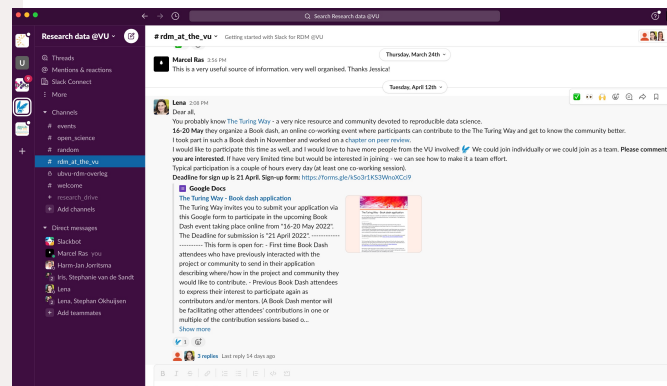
Search Research data @VU

Research data @VU

Threads
Mentions & reactions
Slack Connect
More

Channels
# events
# open_science
# random
# rdm_at_the_vu
# ubvu-rdm-overleg
# welcome
# research_drive
+ Add channels

Direct messages
Slackbot
Marcel Ras you
Harm-Jan Jorritsma
Iris, Stephanie van de Sandt
Lena
Lena, Stephan Okhuijsen
+ Add teammates

# rdm_at_the_vu Getting started with Slack for RDM @VU

Thursday, March 24th

Marcel Ras 3:56 PM
This is a very useful source of information. very well organised. Thanks Jessica!

Tuesday, April 12th

Lena 2:58 PM
Dear all,
You probably know The Turing Way - a very nice resource and community devoted to reproducible data science.
16-20 May they organize a Book dash, an online co-working event where participants can contribute to the The Turing Way and get to know the community better.
I took part in such a Book dash in November and worked on a chapter on peer review.
I would like to participate this time as well, and I would love to have more people from the VU involved! We could join individually or we could join as a team. Please comment if you are interested. If have very limited time but would be interested in joining - we can see how to make it a team effort.
Typical participation is a couple of hours every day (at least one co-working session).
Deadline for sign up is 21 April. Sign-up form: https://forms.gle/kSo3r1KS3WnoXCci9

Google Docs
The Turing Way - Book dash application
The Turing Way invites you to submit your application via this Google form to participate in the upcoming Book Dash event taking place online from "16-20 May 2022". The Deadline for submission is "21 April 2022". ---------------------- This form is open for: - First time Book Dash attendees who have previously interacted with the project or community to send in their application describing where/how in the project and community they would like to contribute. - Previous Book Dash attendees to express their interest to participate again as contributors and/or mentors. (A Book Dash mentor will be facilitating other attendees' contributions in one or multiple of the contribution sessions based o...
Show more

1

3 replies Last reply 14 days ago